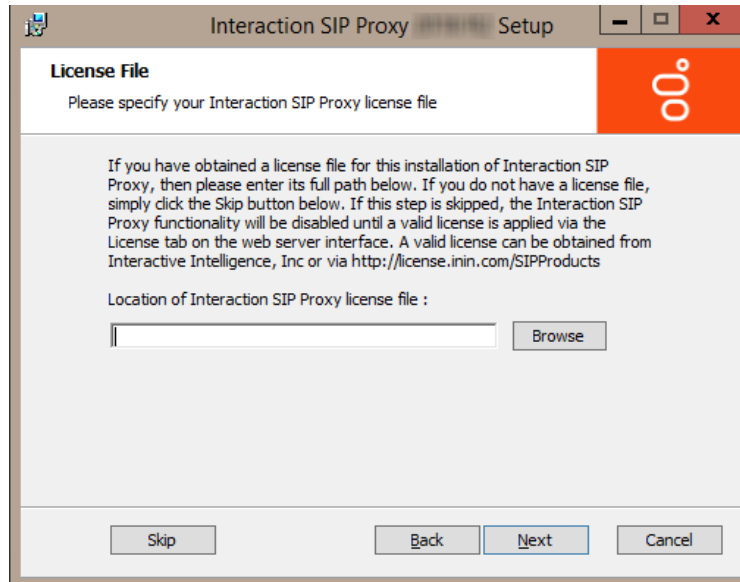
Interaction SIP Proxy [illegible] Setup

License File

Please specify your Interaction SIP Proxy license file

If you have obtained a license file for this installation of Interaction SIP Proxy, then please enter its full path below. If you do not have a license file, simply click the Skip button below. If this step is skipped, the Interaction SIP Proxy functionality will be disabled until a valid license is applied via the License tab on the web server interface. A valid license can be obtained from Interactive Intelligence, Inc or via http://license.inin.com/SIPProducts

Location of Interaction SIP Proxy license file :

Browse

Skip

Back

Next

Cancel